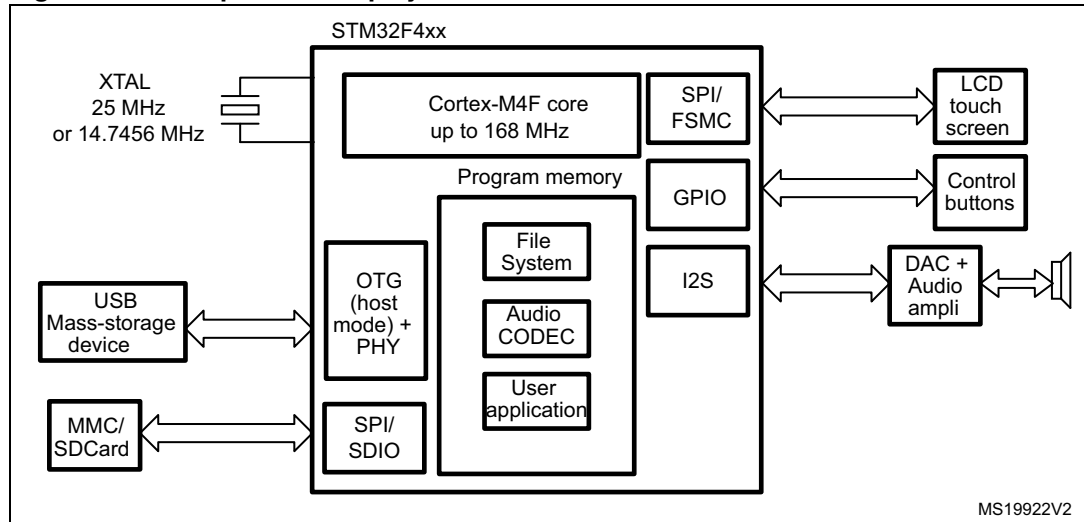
STM32F4xx

XTAL
25 MHz
or 14.7456 MHz

Cortex-M4F core
up to 168 MHz

SPI/
FSMC

LCD
touch
screen

Program memory

GPIO

Control
buttons

File
System

I2S

DAC +
Audio
ampli

USB
Mass-storage
device

OTG
(host
mode) +
PHY

Audio
CODEC

User
application

MMC/
SDCard

SPI/
SDIO

MS19922V2